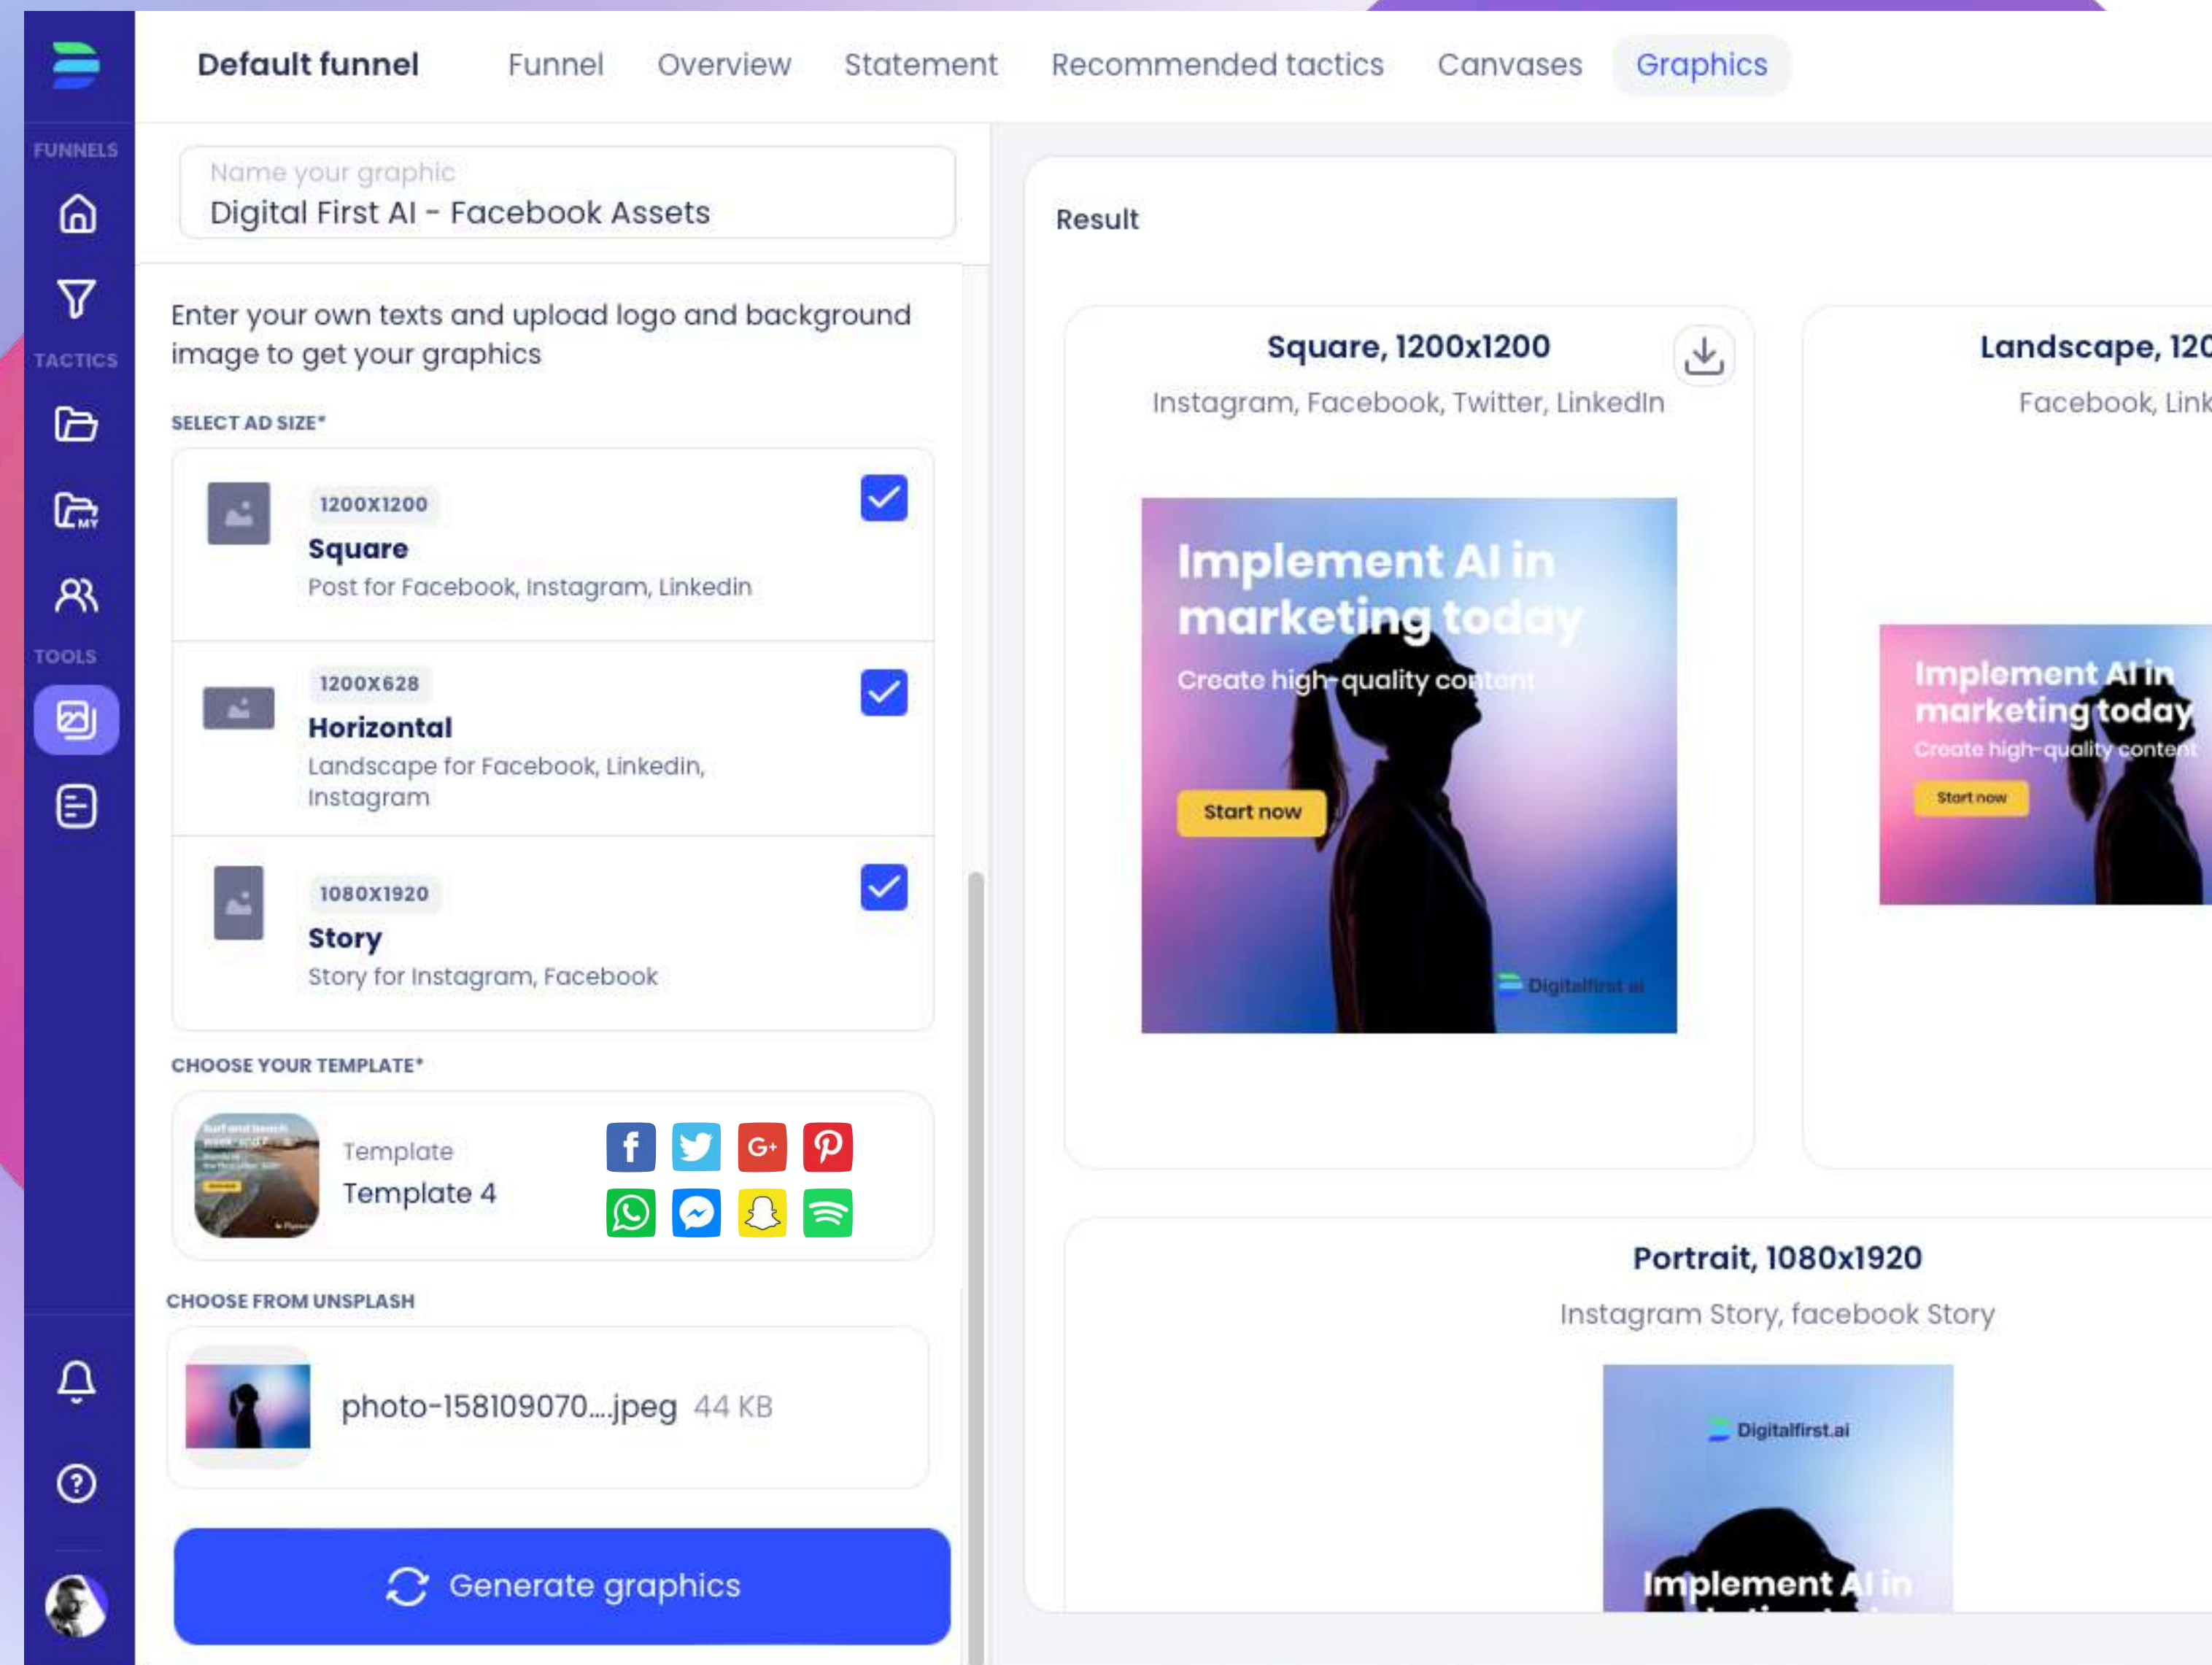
FUNNELS

TACTICS

TOOLS

Default funnel   Funnel   Overview   Statement   Recommended tactics   Canvases   Graphics

Name your graphic
Digital First AI - Facebook Assets

Enter your own texts and upload logo and background image to get your graphics

SELECT AD SIZE*

1200X1200
Square
Post for Facebook, Instagram, Linkedin

1200X628
Horizontal
Landscape for Facebook, Linkedin, Instagram

1080X1920
Story
Story for Instagram, Facebook

CHOOSE YOUR TEMPLATE*

Template
Template 4

CHOOSE FROM UNSPLASH

photo-158109070....jpeg 44 KB

Generate graphics

Result

Square, 1200x1200
Instagram, Facebook, Twitter, LinkedIn

Implement AI in marketing today
Create high-quality content
Start now
Digitalfirst.ai

Landscape, 120
Facebook, Link

Implement AI in marketing today
Create high-quality content
Start now

Portrait, 1080x1920
Instagram Story, facebook Story

Digitalfirst.ai
Implement AI in